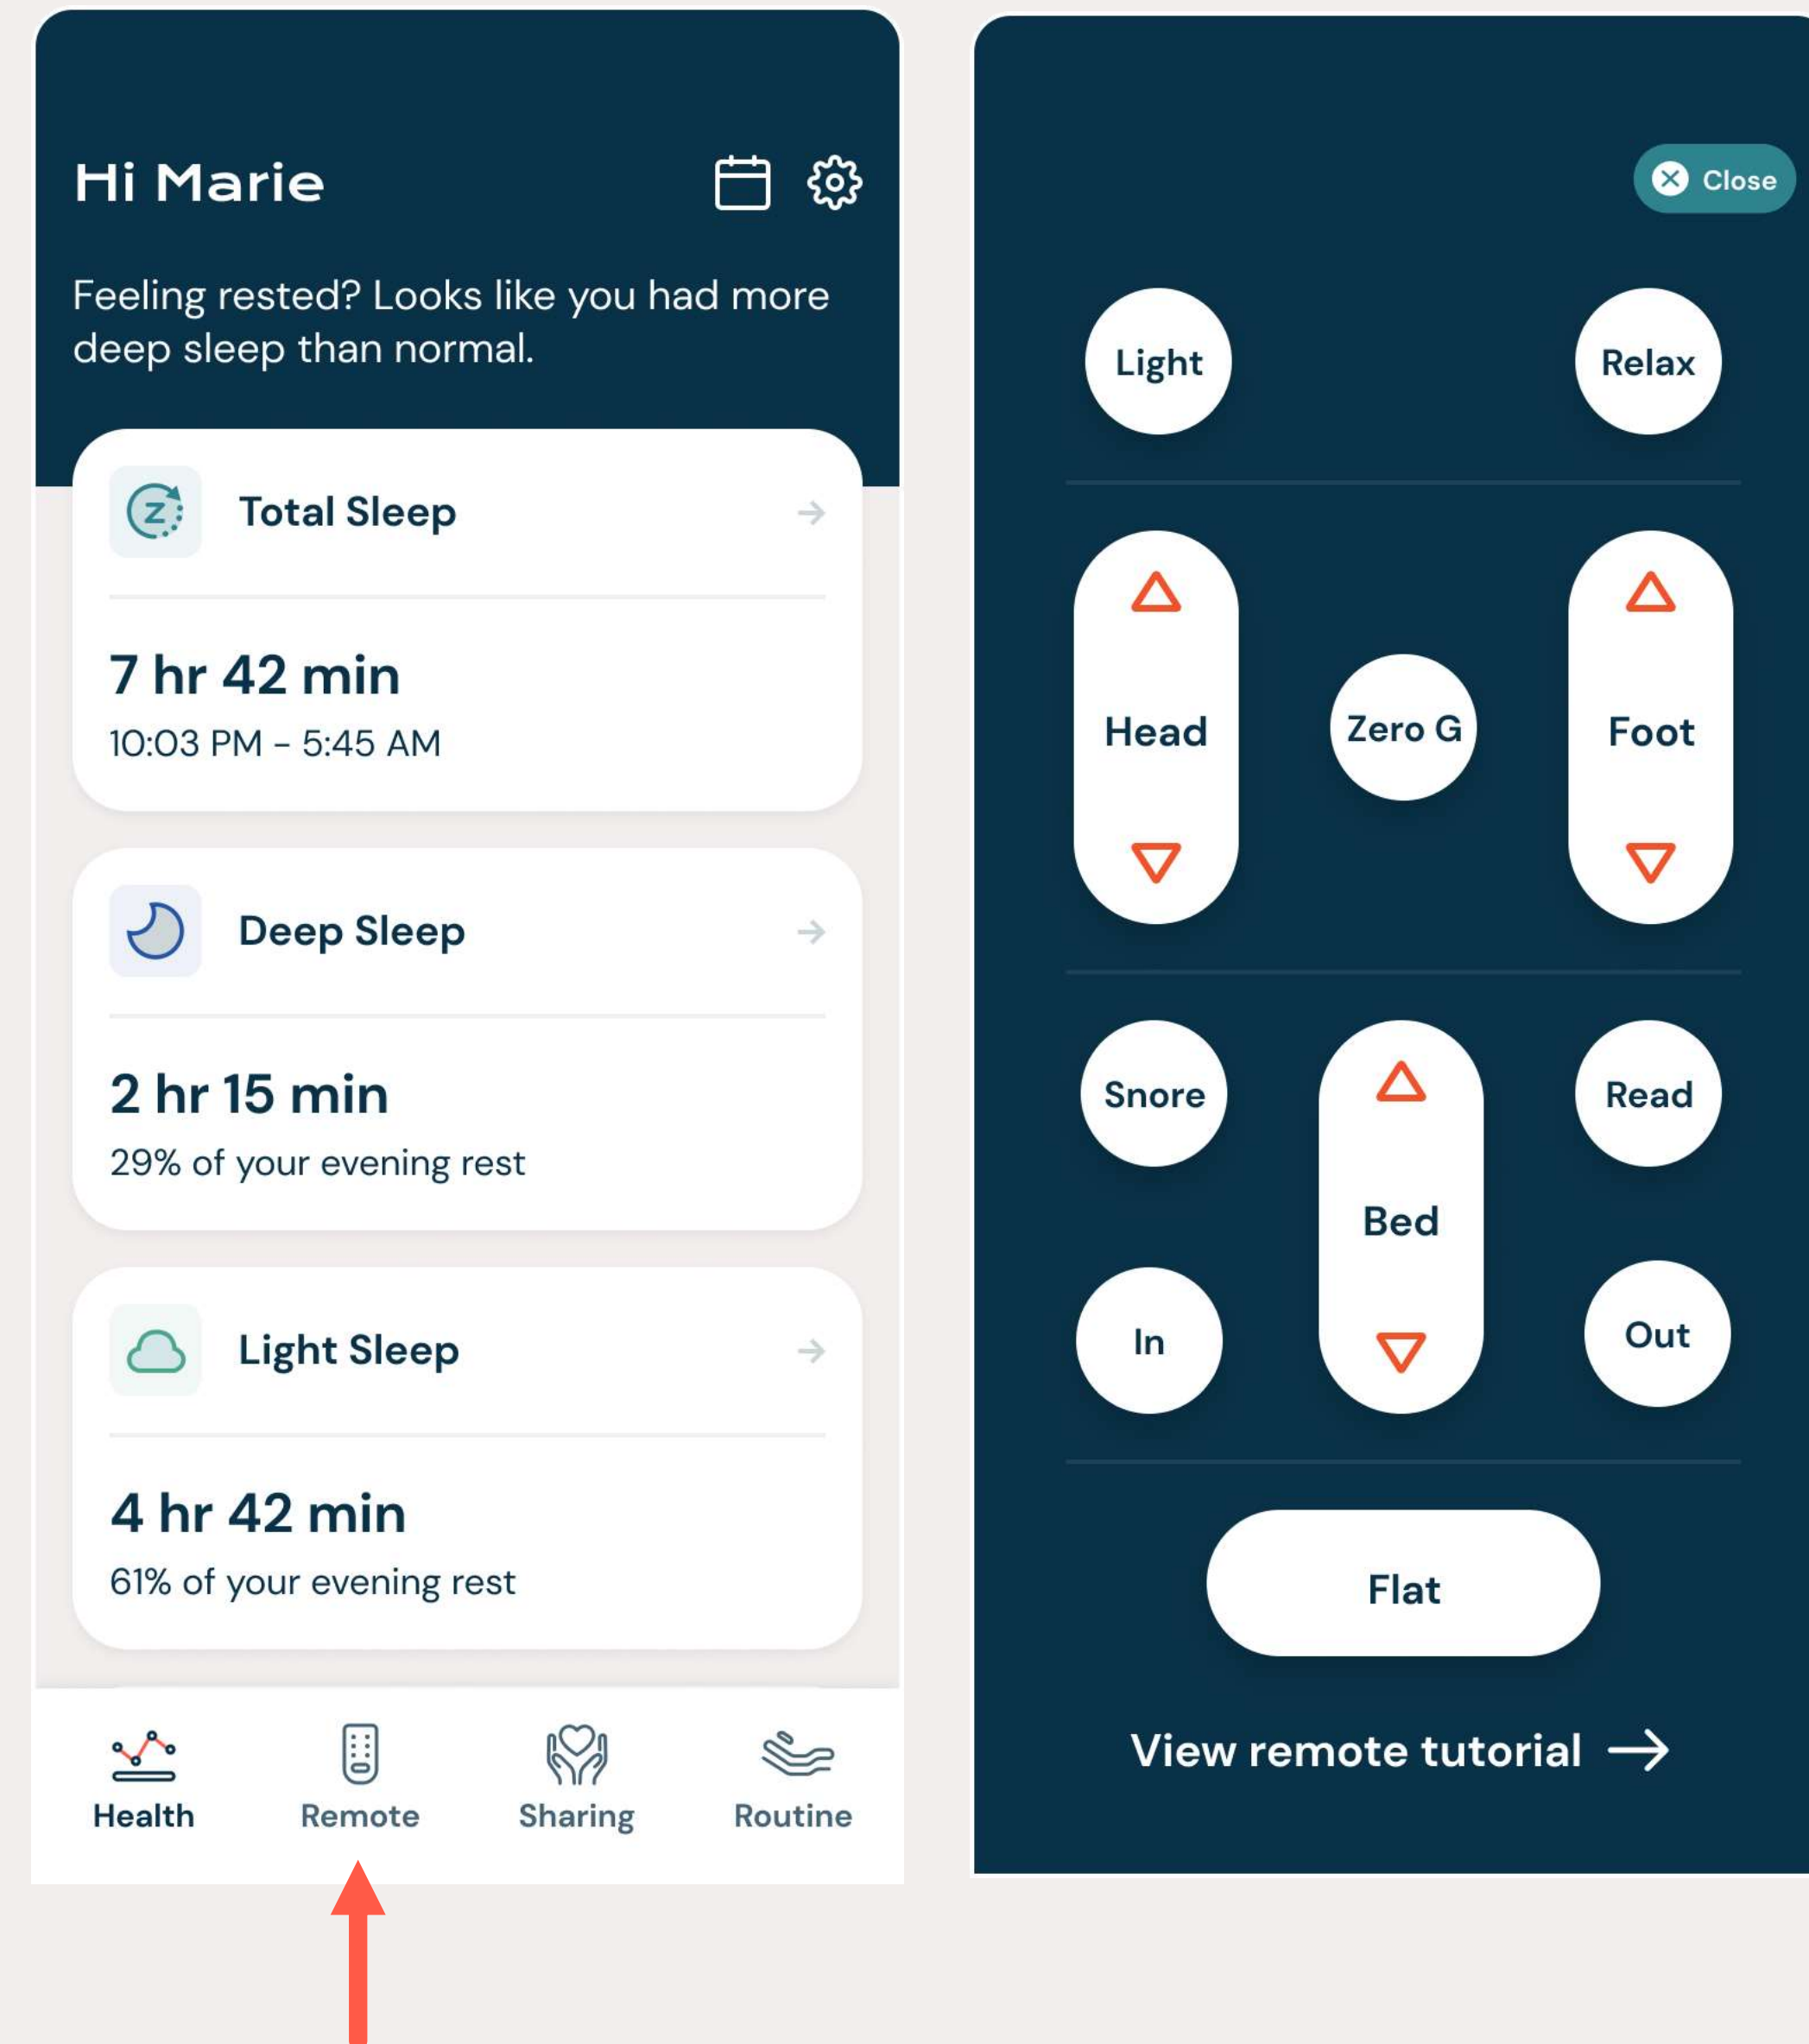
Hi Marie

Feeling rested? Looks like you had more deep sleep than normal.

Total Sleep

7 hr 42 min
10:03 PM - 5:45 AM

Deep Sleep

2 hr 15 min
29% of your evening rest

Light Sleep

4 hr 42 min
61% of your evening rest

Health Remote Sharing Routine

Close

Light Relax

Head Zero G Foot

Snore Read

Bed

In Out

Flat

View remote tutorial